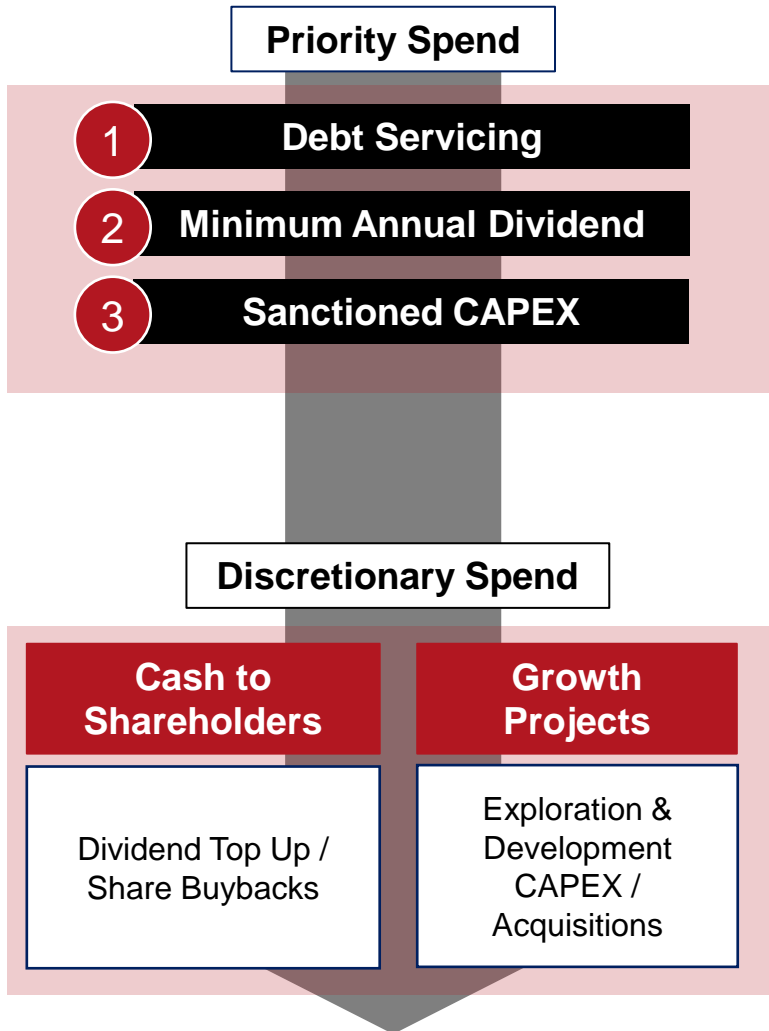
Priority Spend

1 Debt Servicing

2 Minimum Annual Dividend

3 Sanctioned CAPEX

Discretionary Spend

Cash to Shareholders

Dividend Top Up / Share Buybacks

Growth Projects

Exploration & Development CAPEX / Acquisitions